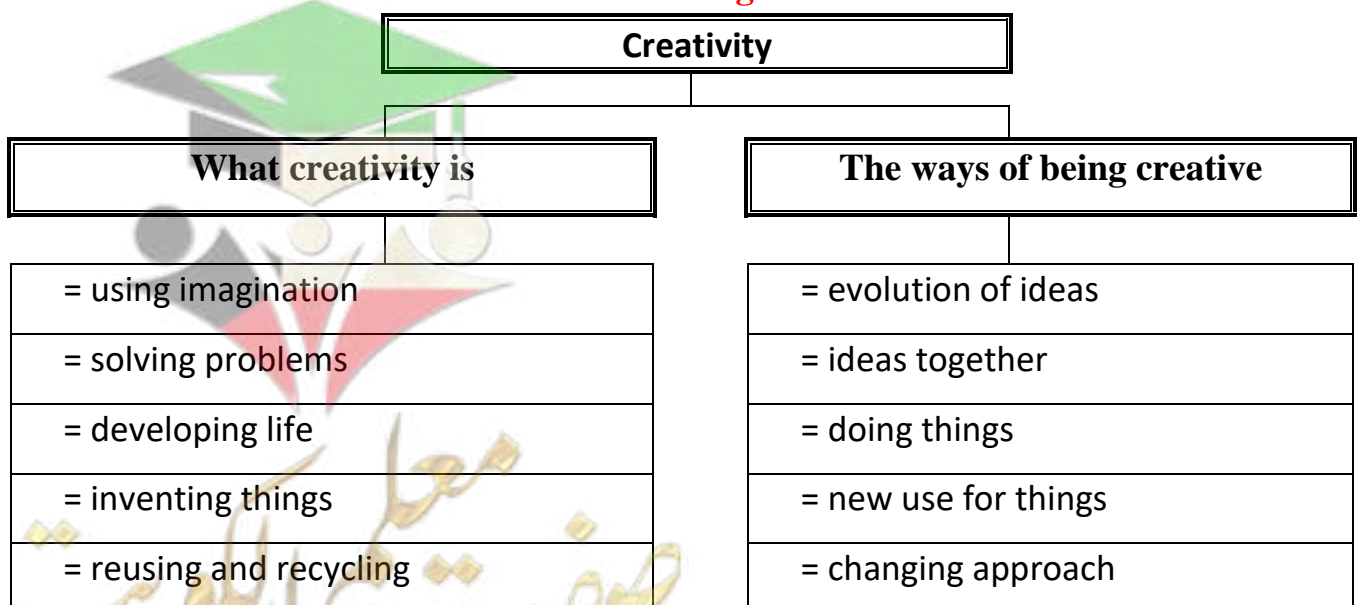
Creativity

What creativity is

= using imagination
= solving problems
= developing life
= inventing things
= reusing and recycling

The ways of being creative

= evolution of ideas
= ideas together
= doing things
= new use for things
= changing approach